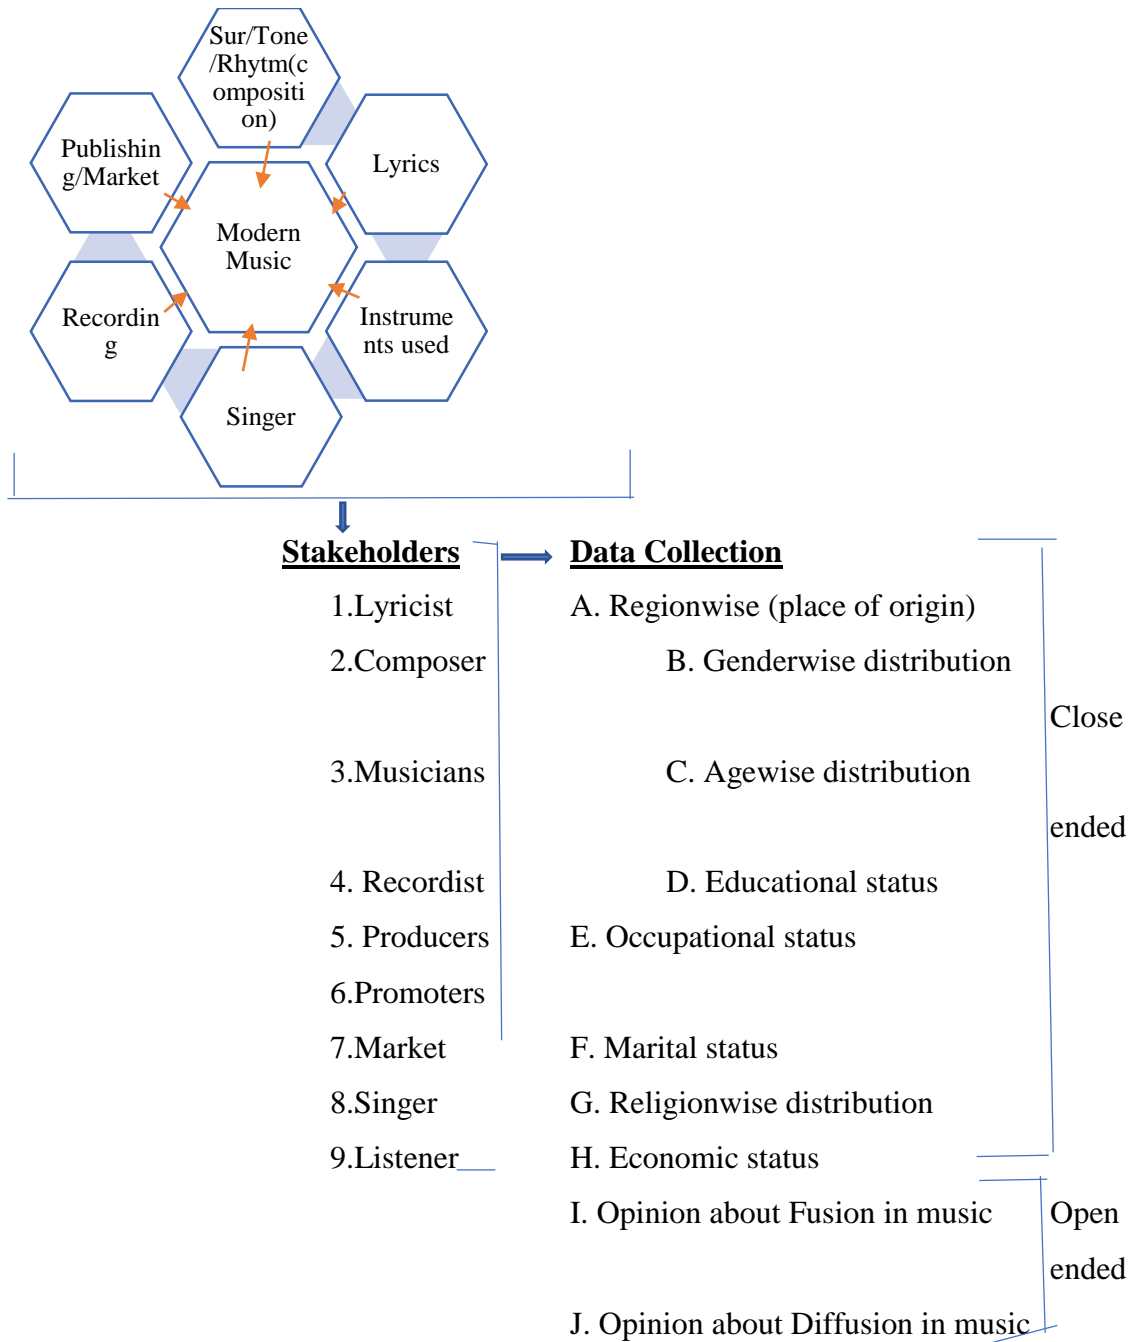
Sur/Tone/Rhytm(composition)

Publishing/Market

Lyrics

Modern Music

Recording

Instruments used

Singer

Stakeholders

Data Collection

1.Lyricist

2.Composer

3.Musicians

4. Recordist

5. Producers

6.Promoters

7.Market

8.Singer

9.Listener

A. Regionwise (place of origin)

B. Genderwise distribution

C. Agewise distribution

D. Educational status

E. Occupational status

F. Marital status

G. Religionwise distribution

H. Economic status

I. Opinion about Fusion in music

J. Opinion about Diffusion in music

Close ended

Open ended